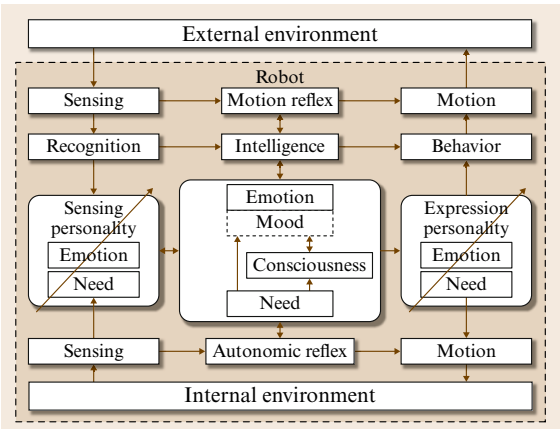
External environment

Robot

Sensing

Motion reflex

Motion

Recognition

Intelligence

Behavior

Sensing personality

Emotion

Need

Emotion

Mood

Consciousness

Need

Expression personality

Emotion

Need

Sensing

Autonomic reflex

Motion

Internal environment